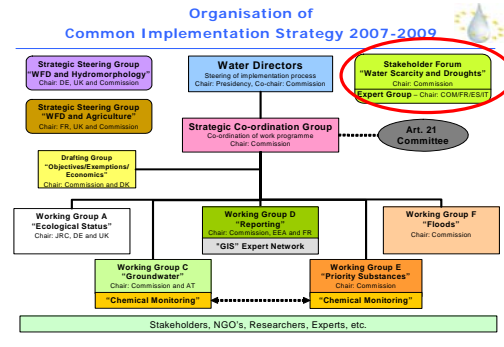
Organisation of
Common Implementation Strategy 2007-2009

Strategic Steering Group
"WFD and Hydromorphology"
Chair: DE, UK and Commission

Water Directors
Steering of implementation process
Chair: Presidency, Co-chair: Commission

Stakeholder Forum
"Water Scarcity and Droughts"
Chair: Commission

Expert Group – Chair: COM/FR/ES/IT

Strategic Steering Group
"WFD and Agriculture"
Chair: FR, UK and Commission

Strategic Co-ordination Group
Co-ordination of work programme
Chair: Commission

Art. 21
Committee

Drafting Group
"Objectives/Exemptions/Economics"
Chair: Commission and DK

Working Group A
"Ecological Status"
Chair: JRC, DE and UK

Working Group D
"Reporting"
Chair: Commission, EEA and FR

"GIS" Expert Network

Working Group F
"Floods"
Chair: Commission

Working Group C
"Groundwater"
Chair: Commission and AT

"Chemical Monitoring"

Working Group E
"Priority Substances"
Chair: Commission

"Chemical Monitoring"

Stakeholders, NGO's, Researchers, Experts, etc.